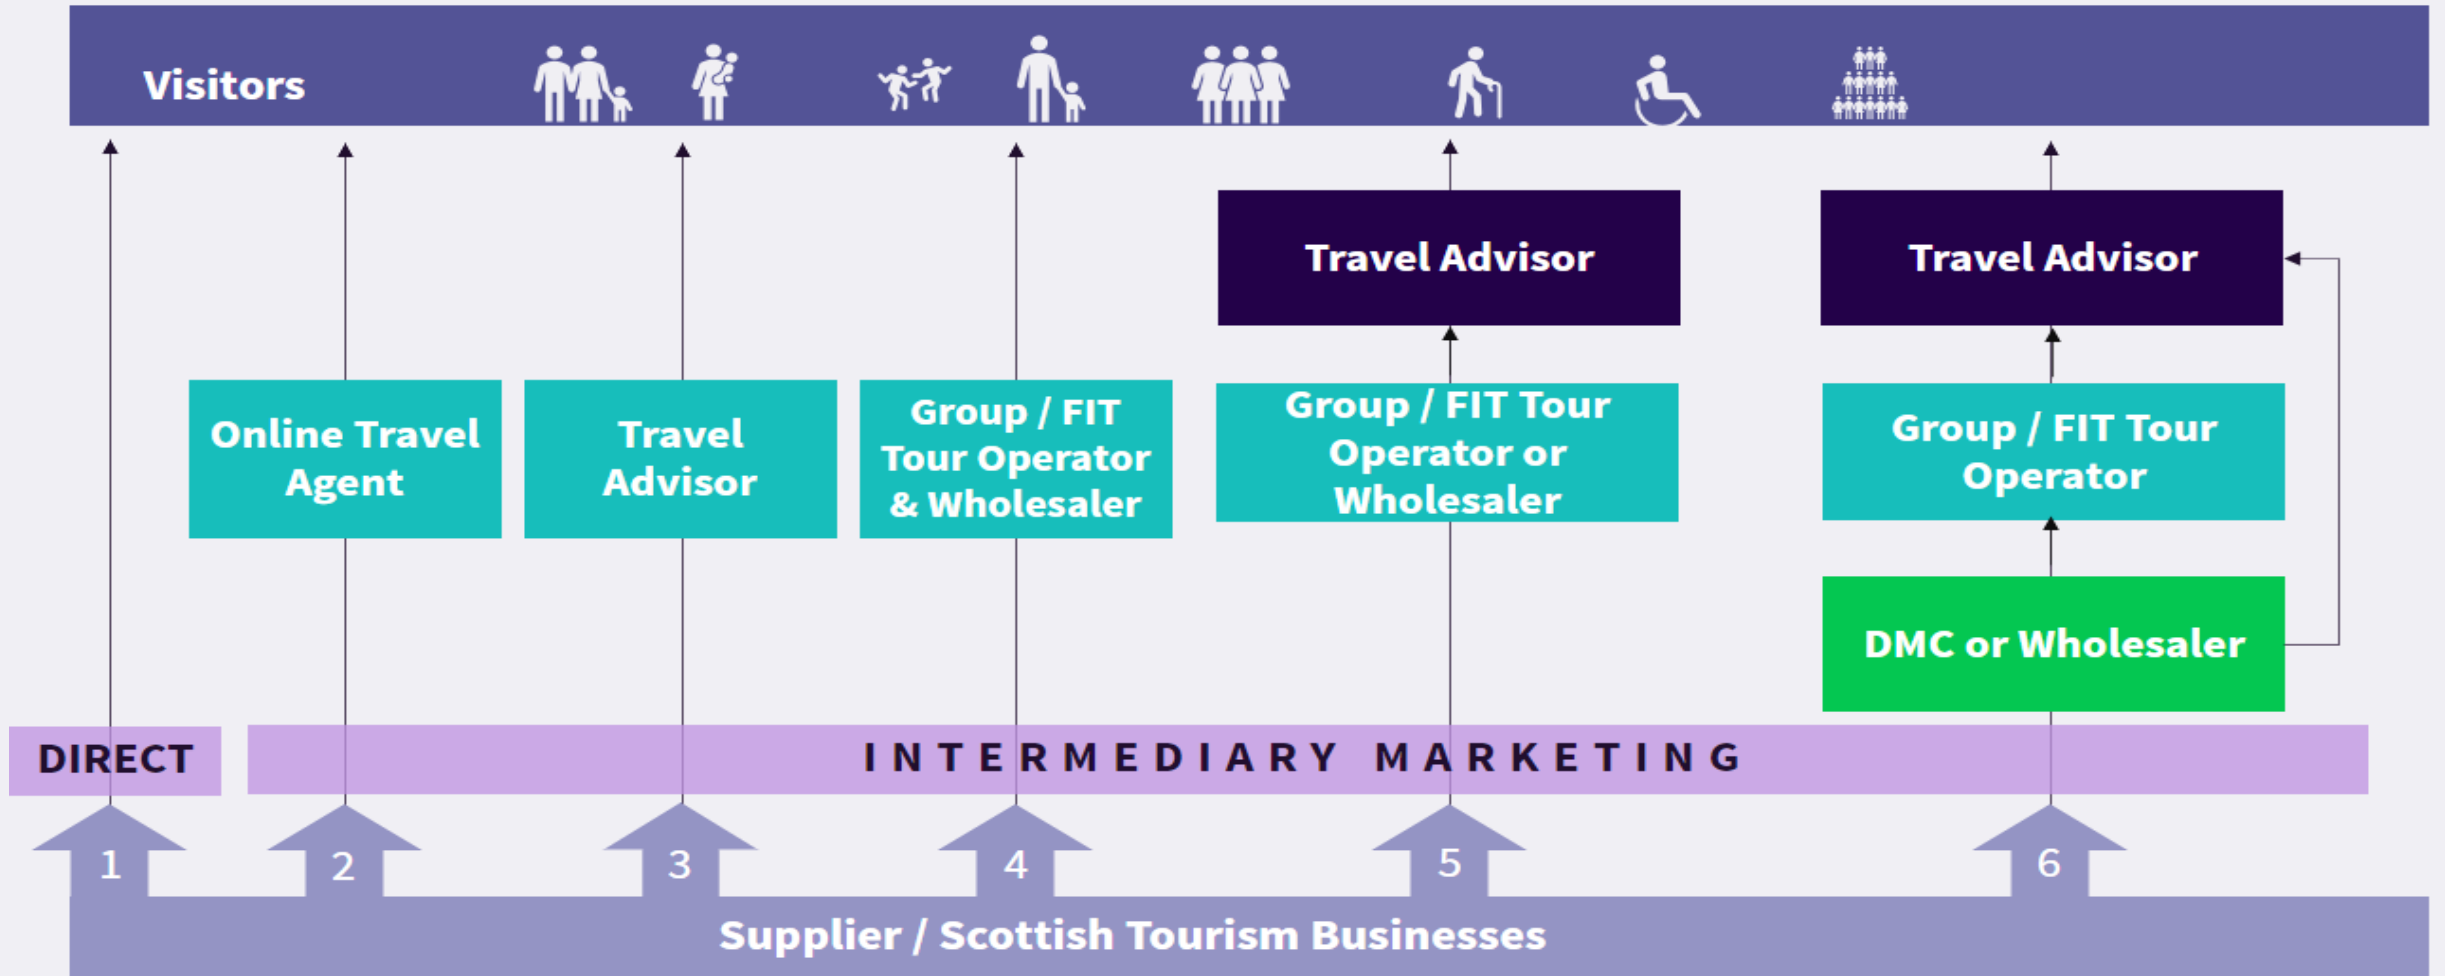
Visitors

Travel Advisor

Travel Advisor

Online Travel Agent

Travel Advisor

Group / FIT Tour Operator & Wholesaler

Group / FIT Tour Operator or Wholesaler

Group / FIT Tour Operator

DMC or Wholesaler

DIRECT

INTERMEDIARY MARKETING

1

2

3

4

5

6

Supplier / Scottish Tourism Businesses